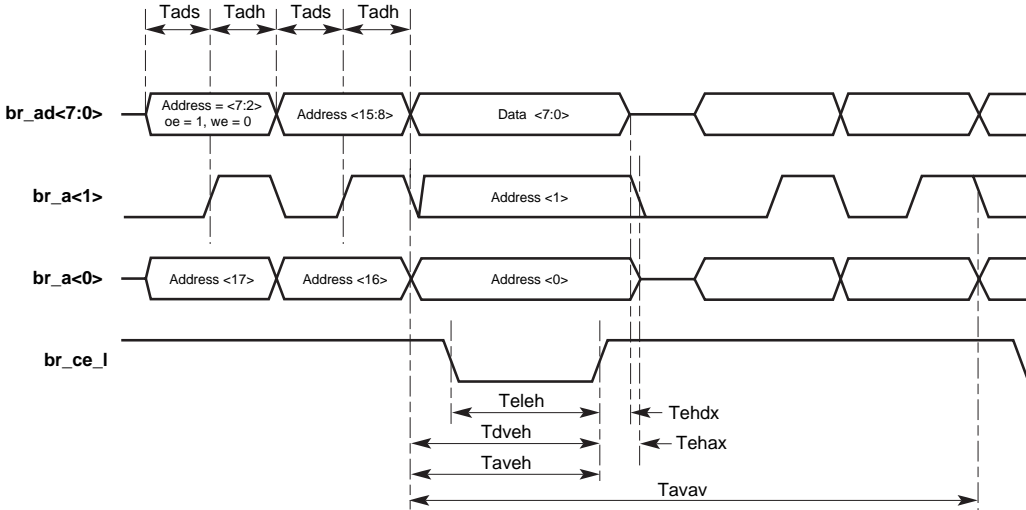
Tads
Tadh
Tads
Tadh

br_ad<7:0>
Address = <7:2>
oe = 1, we = 0
Address <15:8>
Data <7:0>

br_a<1>
Address <1>

br_a<0>
Address <17>
Address <16>
Address <0>

br_ce_l

Teleh
Tehdx
Tdveh
Tehax
Taveh
Tavav